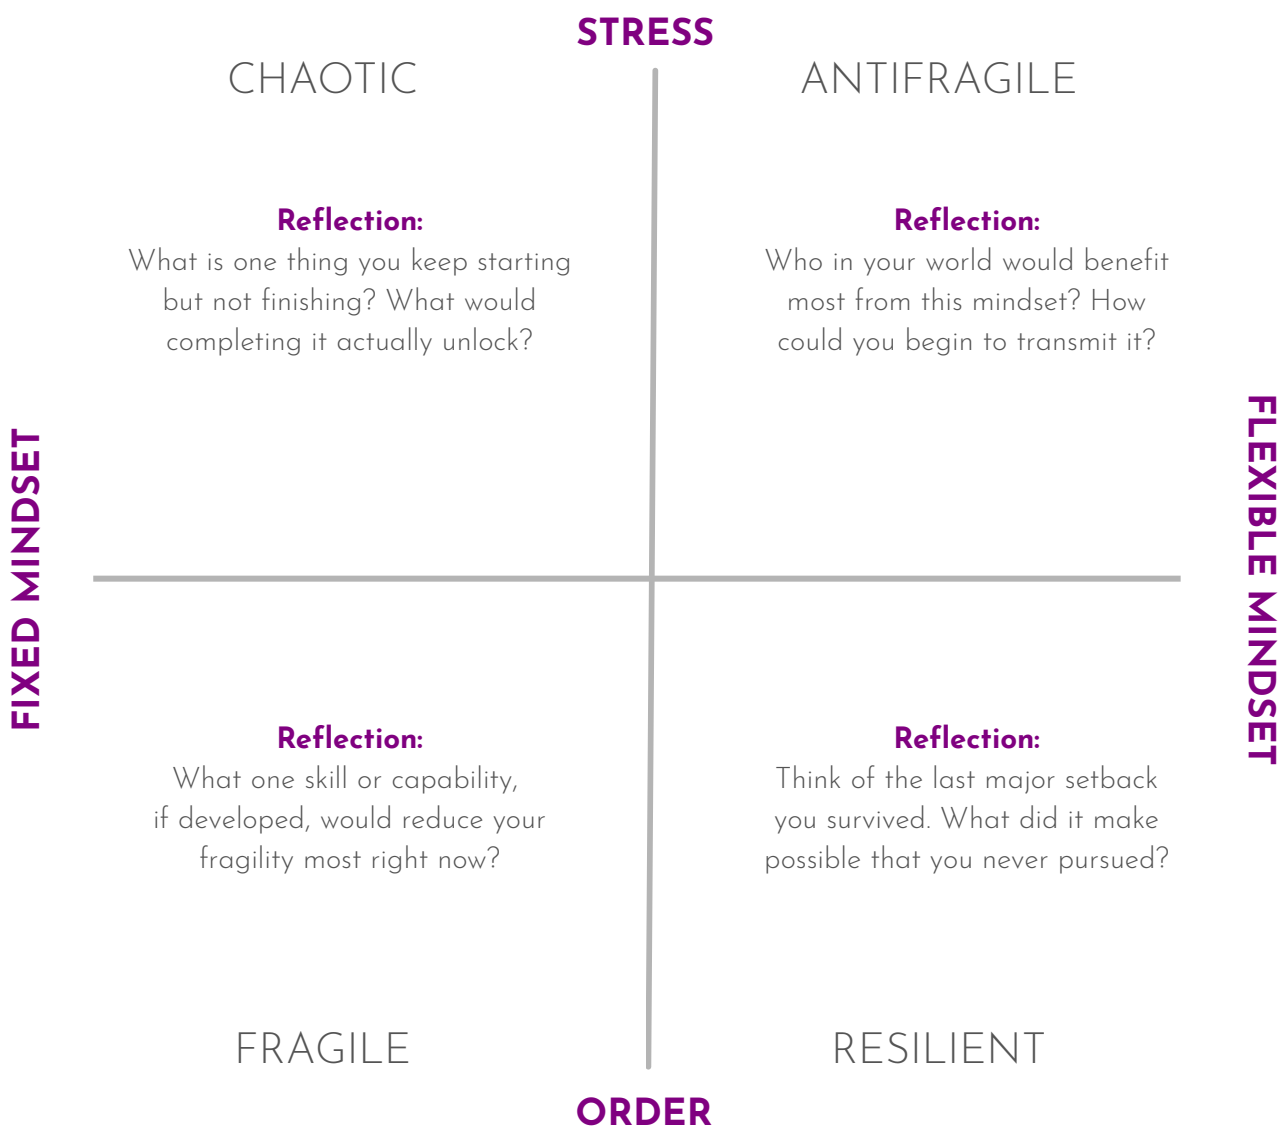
STRESS

CHAOTIC

ANTIFRAGILE

Reflection:
What is one thing you keep starting but not finishing? What would completing it actually unlock?

Reflection:
Who in your world would benefit most from this mindset? How could you begin to transmit it?

FIXED MINDSET

FLEXIBLE MINDSET

Reflection:
What one skill or capability, if developed, would reduce your fragility most right now?

Reflection:
Think of the last major setback you survived. What did it make possible that you never pursued?

FRAGILE

RESILIENT

ORDER